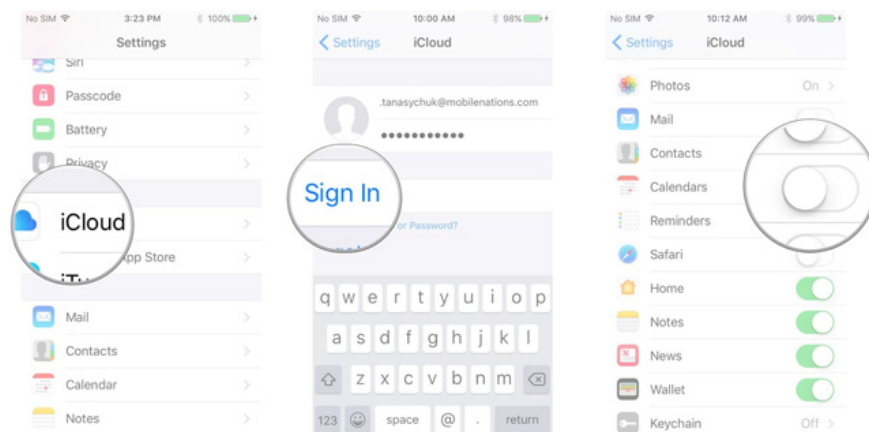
No SIM 3:23 PM 100%
Settings
Siri
Passcode
Battery
Privacy
iCloud
App Store
iT
Mail
Contacts
Calendar
Notes

No SIM 10:00 AM 98%
Settings iCloud
.tanasychuk@mobilenations.com
••••••••••••
Sign In
or Password?
q w e r t y u i o p
a s d f g h j k l
z x c v b n m
123 space @ . return

No SIM 10:12 AM 99%
Settings iCloud
Photos On
Mail
Contacts
Calendars
Reminders
Safari
Home
Notes
News
Wallet
Keychain Off